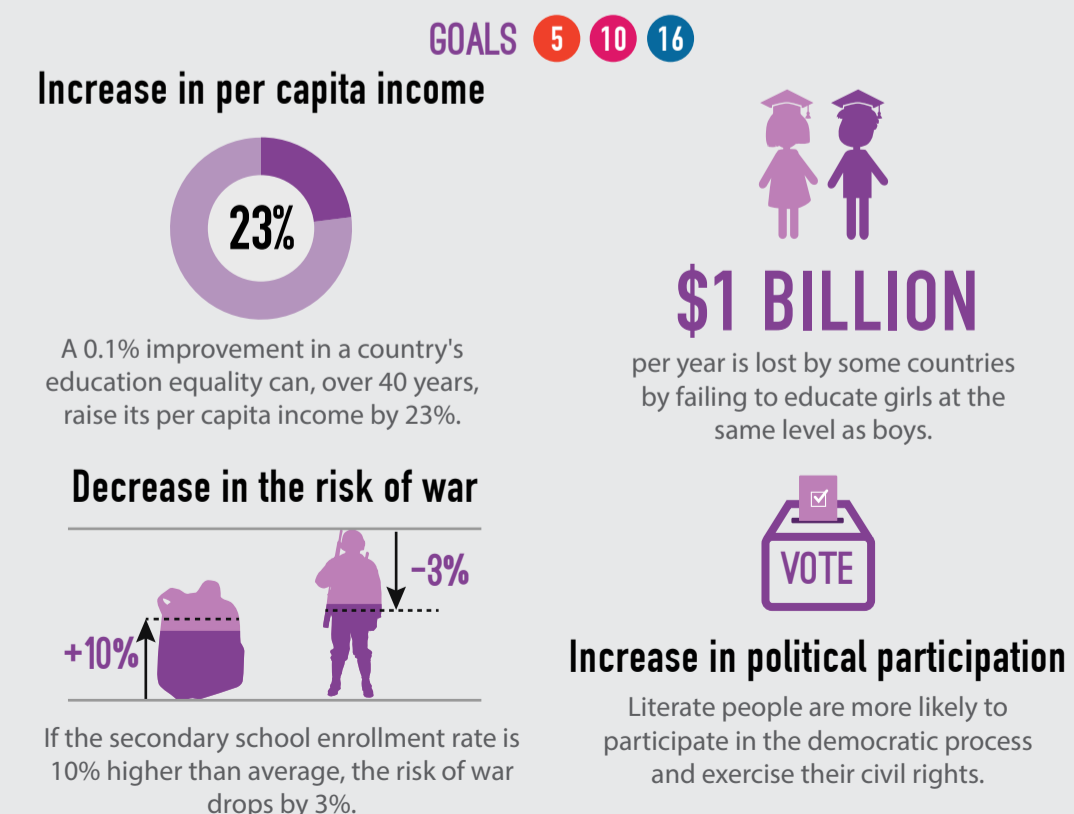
GOALS 5 10 16

Increase in per capita income

23%

A 0.1% improvement in a country's education equality can, over 40 years, raise its per capita income by 23%.

$1 BILLION

per year is lost by some countries by failing to educate girls at the same level as boys.

Decrease in the risk of war

-3%

+10%

If the secondary school enrollment rate is 10% higher than average, the risk of war drops by 3%.

VOTE

Increase in political participation

Literate people are more likely to participate in the democratic process and exercise their civil rights.